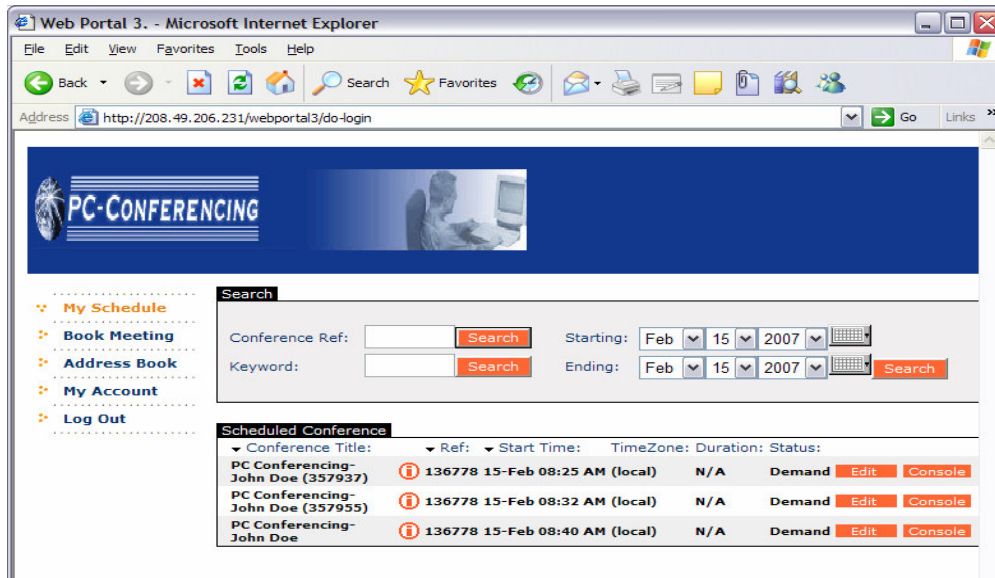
Web Portal 3. - Microsoft Internet Explorer

File Edit View Favorites Tools Help

Back Search Favorites

Address http://208.49.206.231/webportal3/do-login Go Links

PC-CONFERENCING

My Schedule
Book Meeting
Address Book
My Account
Log Out

Search

Conference Ref: Search Starting: Feb 15 2007

Keyword: Search Ending: Feb 15 2007 Search

Scheduled Conference

| Conference Title: | Ref: | Start Time: | TimeZone: | Duration: | Status: | | |
|---|---|---|---|---|---|---|---|
| PC Conferencing-John Doe (357937) | 136778 | 15-Feb 08:25 AM | (local) | N/A | Demand | Edit | Console |
| PC Conferencing-John Doe (357955) | 136778 | 15-Feb 08:32 AM | (local) | N/A | Demand | Edit | Console |
| PC Conferencing-John Doe | 136778 | 15-Feb 08:40 AM | (local) | N/A | Demand | Edit | Console |